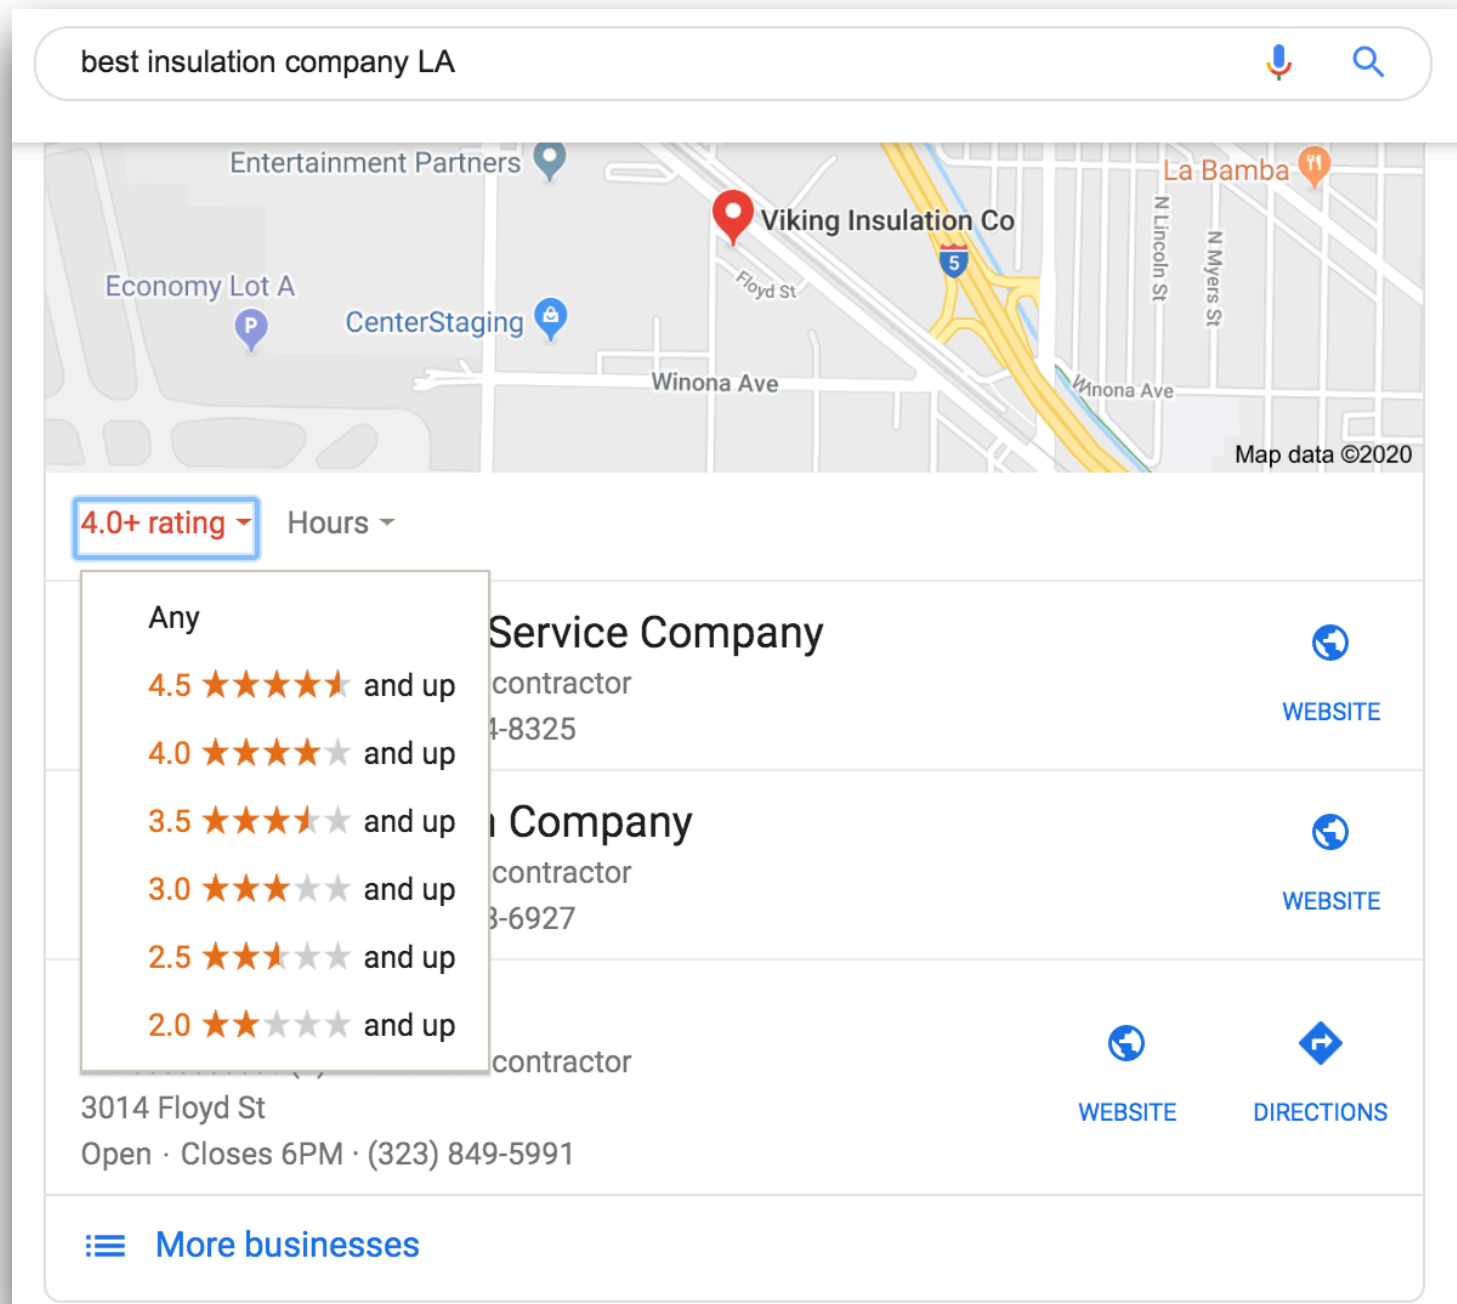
best insulation company LA

Entertainment Partners
La Bamba
Viking Insulation Co
5
Floyd St
N Lincoln St
N Myers St
Economy Lot A
CenterStaging
Winona Ave
Winona Ave
Map data ©2020

4.0+ rating
Hours

Any
4.5 ★★★★★ and up
4.0 ★★★★★ and up
3.5 ★★★★★ and up
3.0 ★★★★★ and up
2.5 ★★★★★ and up
2.0 ★★★★★ and up

Service Company
contractor
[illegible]-8325
WEBSITE

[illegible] Company
contractor
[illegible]-6927
WEBSITE

contractor
3014 Floyd St
Open · Closes 6PM · (323) 849-5991
WEBSITE
DIRECTIONS

More businesses